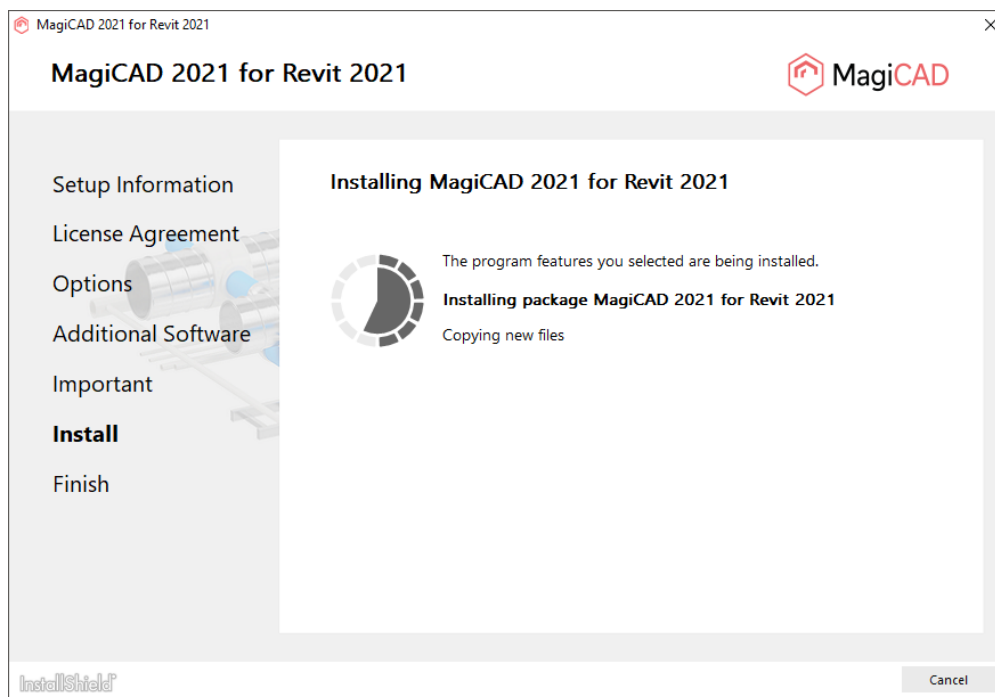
MagiCAD 2021 for Revit 2021

MagiCAD 2021 for Revit 2021

MagiCAD

Setup Information

License Agreement

Options

Additional Software

Important

Install

Finish

Installing MagiCAD 2021 for Revit 2021

The program features you selected are being installed.

Installing package MagiCAD 2021 for Revit 2021

Copying new files

InstallShield

Cancel